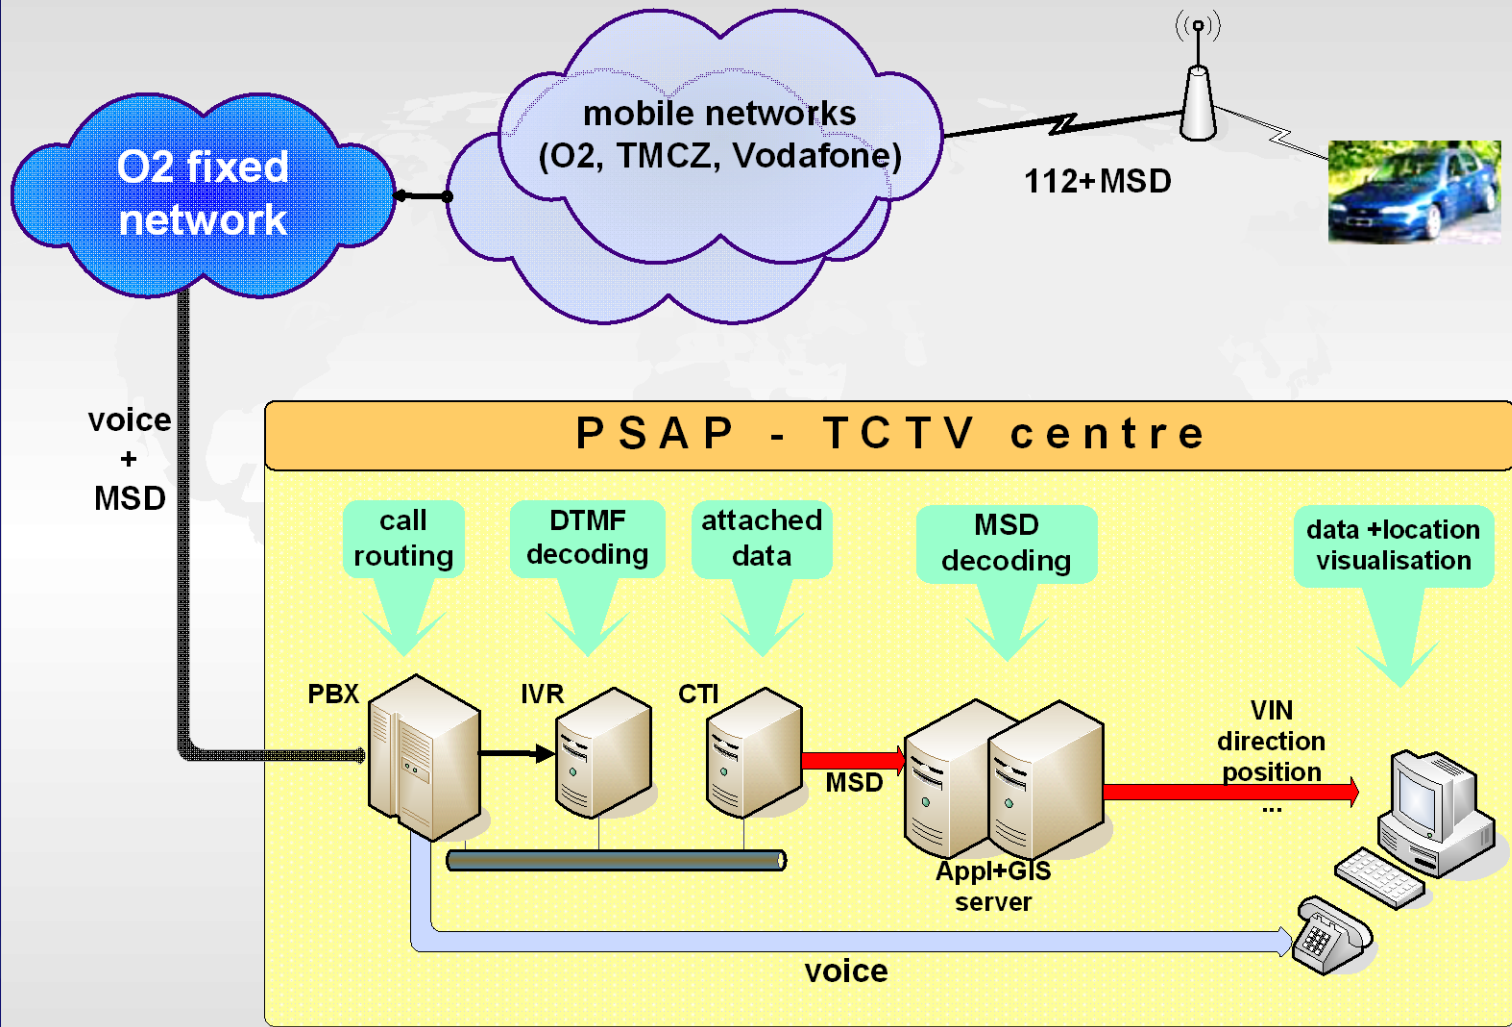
mobile networks
(O2, TMCZ, Vodafone)

O2 fixed network

112+MSD

voice
+
MSD

PSAP - TCTV centre

call routing

DTMF decoding

attached data

MSD decoding

data +location visualisation

PBX

IVR

CTI

MSD

VIN
direction
position
...

Appl+GIS server

voice